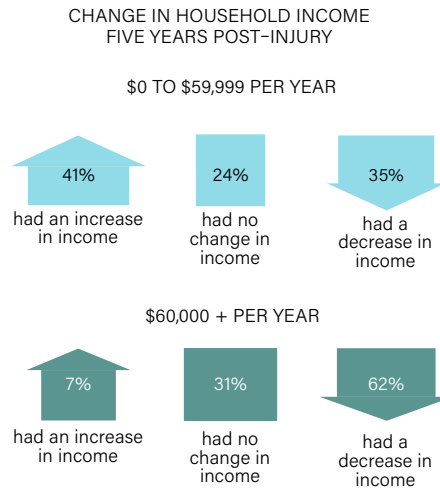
CHANGE IN HOUSEHOLD INCOME
FIVE YEARS POST-INJURY

\$0 TO \$59,999 PER YEAR

41%
had an increase in income

24%
had no change in income

35%
had a decrease in income

\$60,000 + PER YEAR

7%
had an increase in income

31%
had no change in income

62%
had a decrease in income